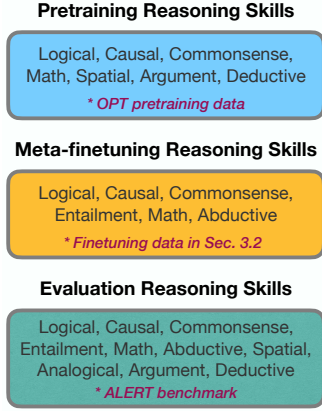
**Pretraining Reasoning Skills**

Logical, Causal, Commonsense, Math, Spatial, Argument, Deductive
*\* OPT pretraining data*

**Meta-finetuning Reasoning Skills**

Logical, Causal, Commonsense, Entailment, Math, Abductive
*\* Finetuning data in Sec. 3.2*

**Evaluation Reasoning Skills**

Logical, Causal, Commonsense, Entailment, Math, Abductive, Spatial, Analogical, Argument, Deductive
*\* ALERT benchmark*